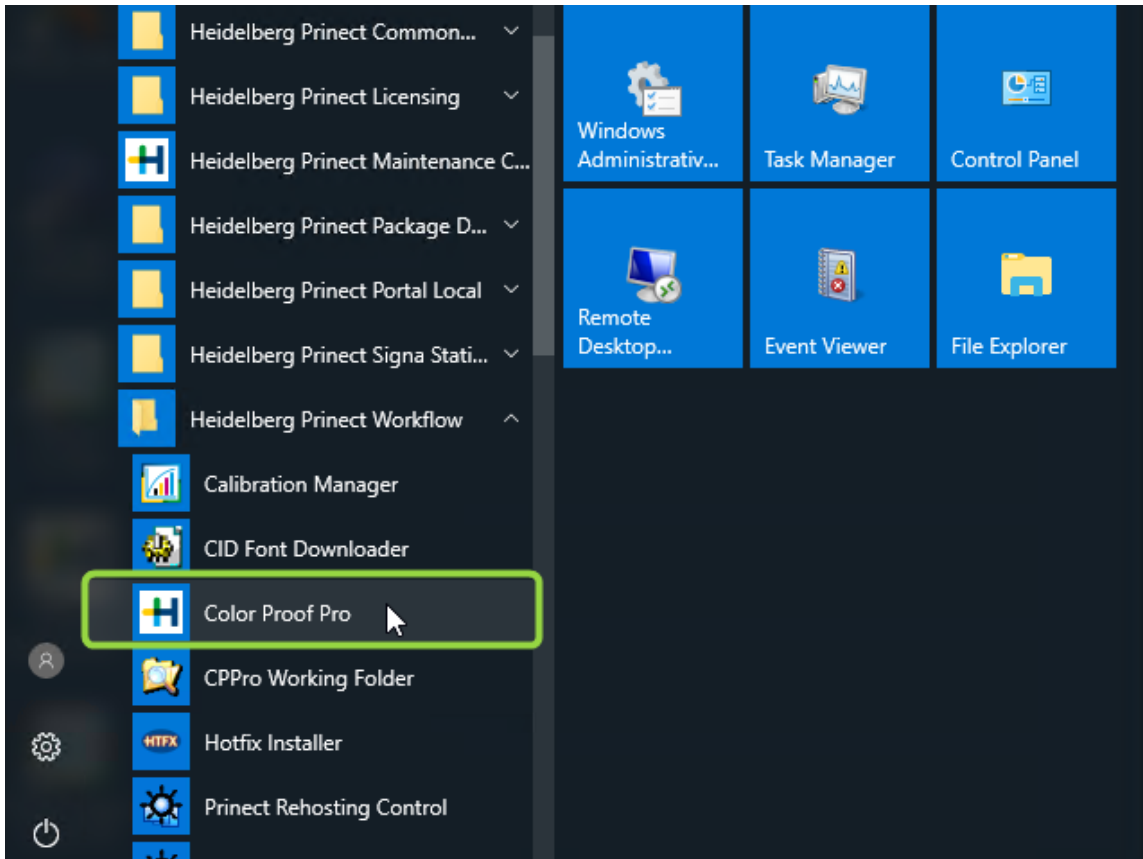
Heidelberg Prinect Common...
Heidelberg Prinect Licensing
Heidelberg Prinect Maintenance C...
Heidelberg Prinect Package D...
Heidelberg Prinect Portal Local
Heidelberg Prinect Signa Stati...
Heidelberg Prinect Workflow
Calibration Manager
CID Font Downloader
Color Proof Pro
CPPro Working Folder
HTFX
Hotfix Installer
Prinect Rehosting Control

Windows Administrativ...
Task Manager
Control Panel
Remote Desktop...
Event Viewer
File Explorer